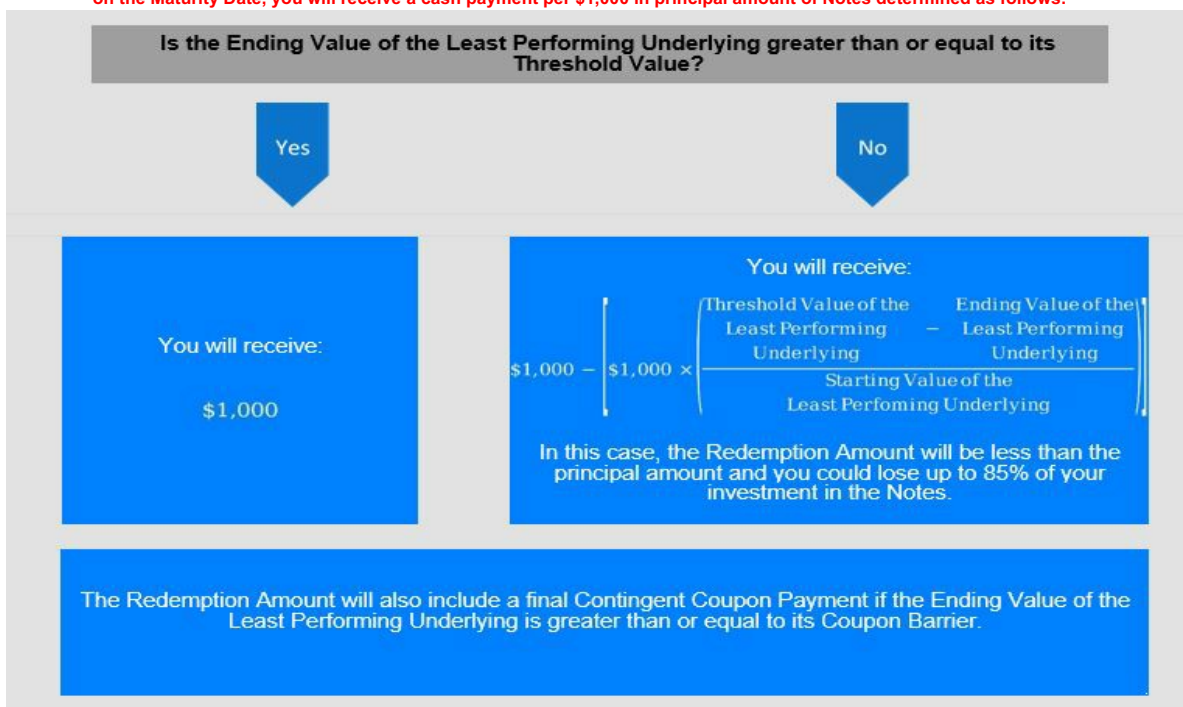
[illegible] the Maturity Date, you will receive a cash payment per $1,000 in principal amount of Notes determined as follows:

Is the Ending Value of the Least Performing Underlying greater than or equal to its Threshold Value?

Yes

No

You will receive:

$1,000

You will receive:

$\$1,000 - \left[\$1,000 \times \left(\frac{\text{Threshold Value of the Least Performing Underlying} - \text{Ending Value of the Least Performing Underlying}}{\text{Starting Value of the Least Perfoming Underlying}}\right)\right]$

In this case, the Redemption Amount will be less than the principal amount and you could lose up to 85% of your investment in the Notes.

The Redemption Amount will also include a final Contingent Coupon Payment if the Ending Value of the Least Performing Underlying is greater than or equal to its Coupon Barrier.